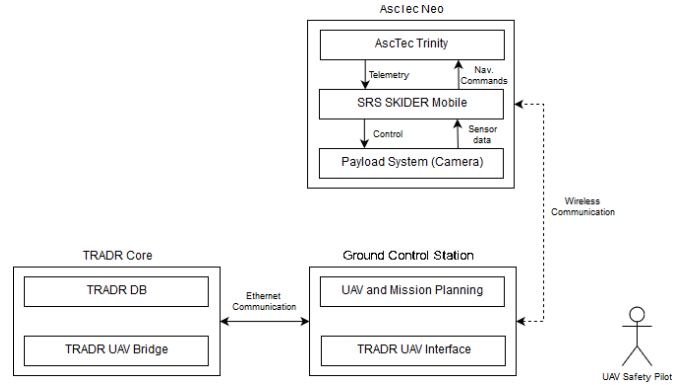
AscTec Neo

AscTec Trinity

Telemetry

Nav. Commands

SRS SKIDER Mobile

Control

Sensor data

Payload System (Camera)

Wireless Communication

TRADR Core

TRADR DB

TRADR UAV Bridge

Ethernet Communication

Ground Control Station

UAV and Mission Planning

TRADR UAV Interface

UAV Safety Pilot